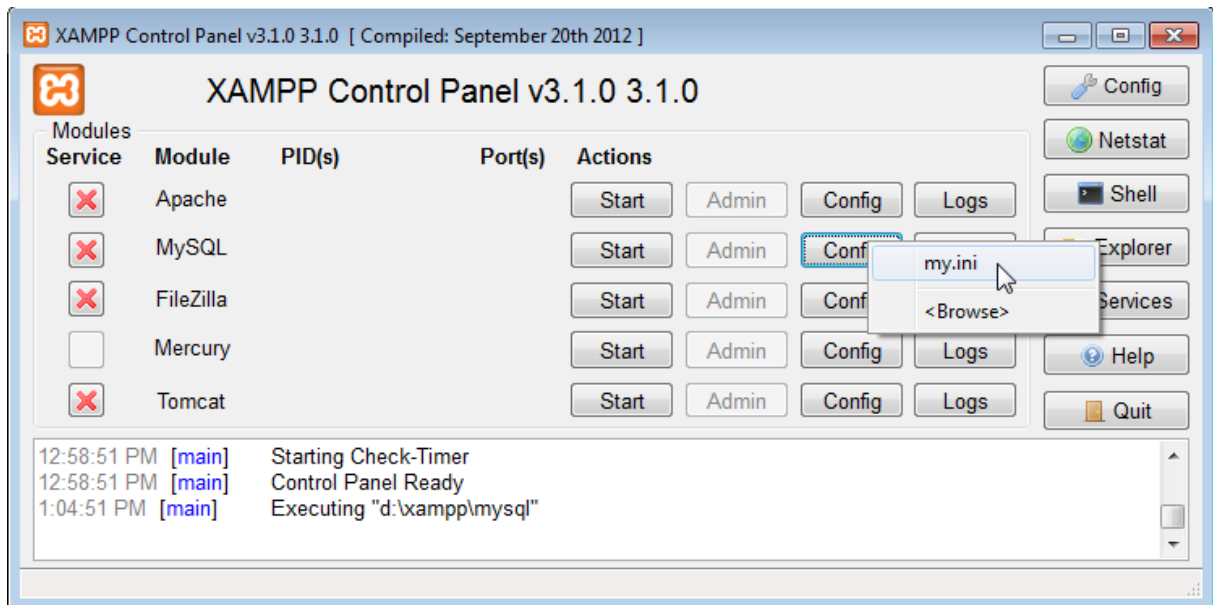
XAMPP Control Panel v3.1.0 3.1.0 [ Compiled: September 20th 2012 ]

XAMPP Control Panel v3.1.0 3.1.0

Config
Netstat
Shell
Explorer
Services
Help
Quit

Modules

| Service | Module | PID(s) | Port(s) | Actions | | | |
|---|---|---|---|---|---|---|---|
| | Apache | | | Start | Admin | Config | Logs |
| | MySQL | | | Start | Admin | Confi | |
| | FileZilla | | | Start | Admin | Confi | |
| | Mercury | | | Start | Admin | Config | Logs |
| | Tomcat | | | Start | Admin | Config | Logs |

my.ini
<Browse>

12:58:51 PM [main] Starting Check-Timer
12:58:51 PM [main] Control Panel Ready
1:04:51 PM [main] Executing "d:\xampp\mysql"